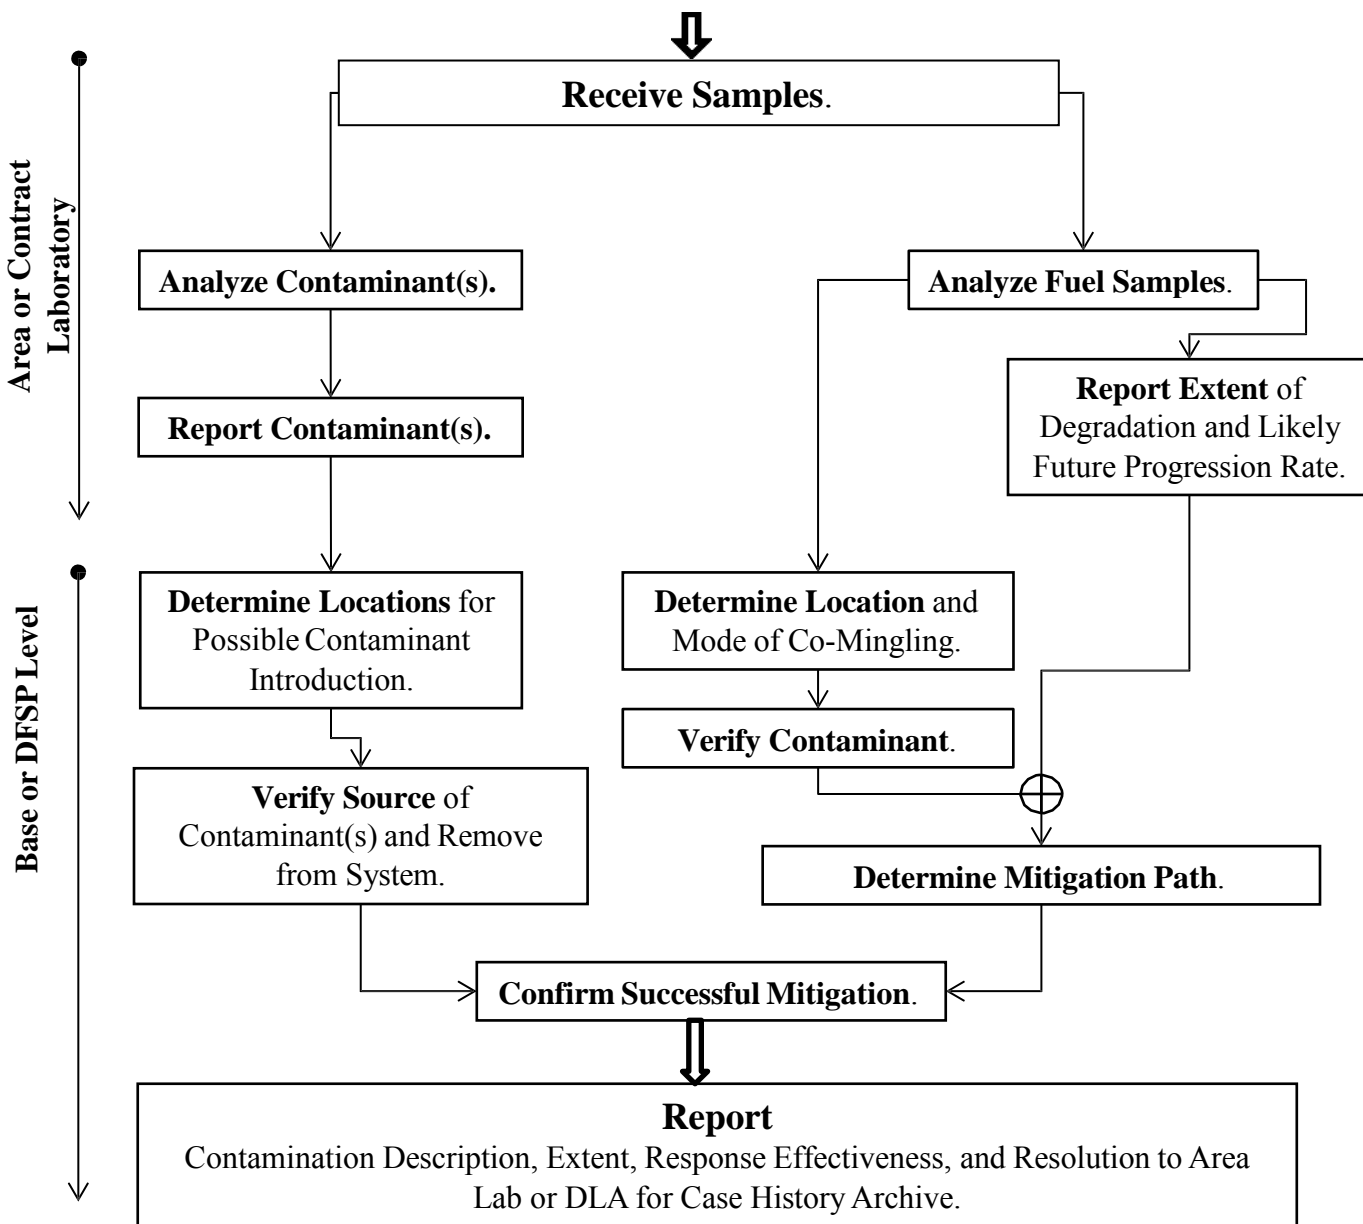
Area or Contract Laboratory

Receive Samples.

Analyze Contaminant(s).

Analyze Fuel Samples.

Report Contaminant(s).

Report Extent of Degradation and Likely Future Progression Rate.

Base or DFSP Level

Determine Locations for Possible Contaminant Introduction.

Determine Location and Mode of Co-Mingling.

Verify Contaminant.

Verify Source of Contaminant(s) and Remove from System.

Determine Mitigation Path.

Confirm Successful Mitigation.

Report
Contamination Description, Extent, Response Effectiveness, and Resolution to Area Lab or DLA for Case History Archive.